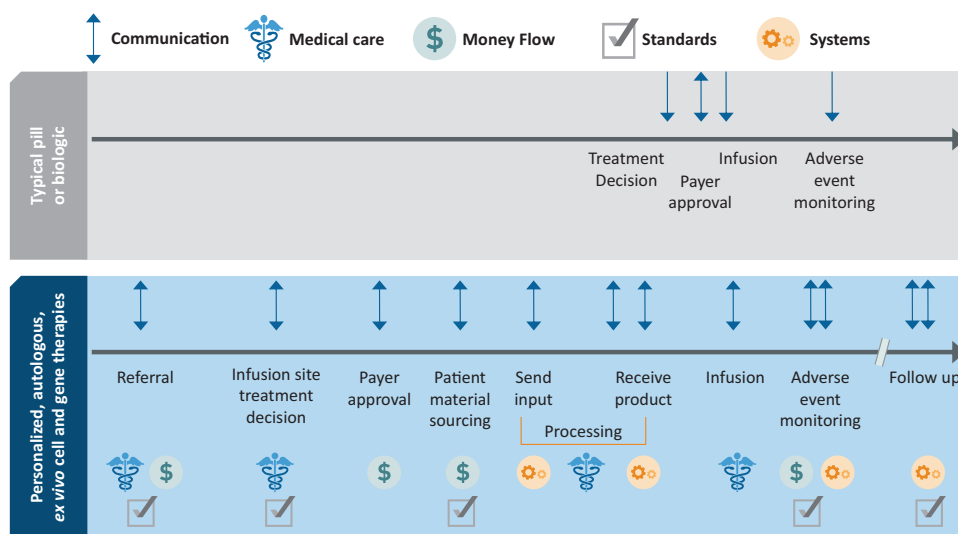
Communication Medical care Money Flow Standards Systems

Typical pill or biologic

Treatment Decision

Payer approval

Infusion

Adverse event monitoring

Personalized, autologous, *ex vivo* cell and gene therapies

Referral

Infusion site treatment decision

Payer approval

Patient material sourcing

Send input

Receive product

Processing

Infusion

Adverse event monitoring

Follow up